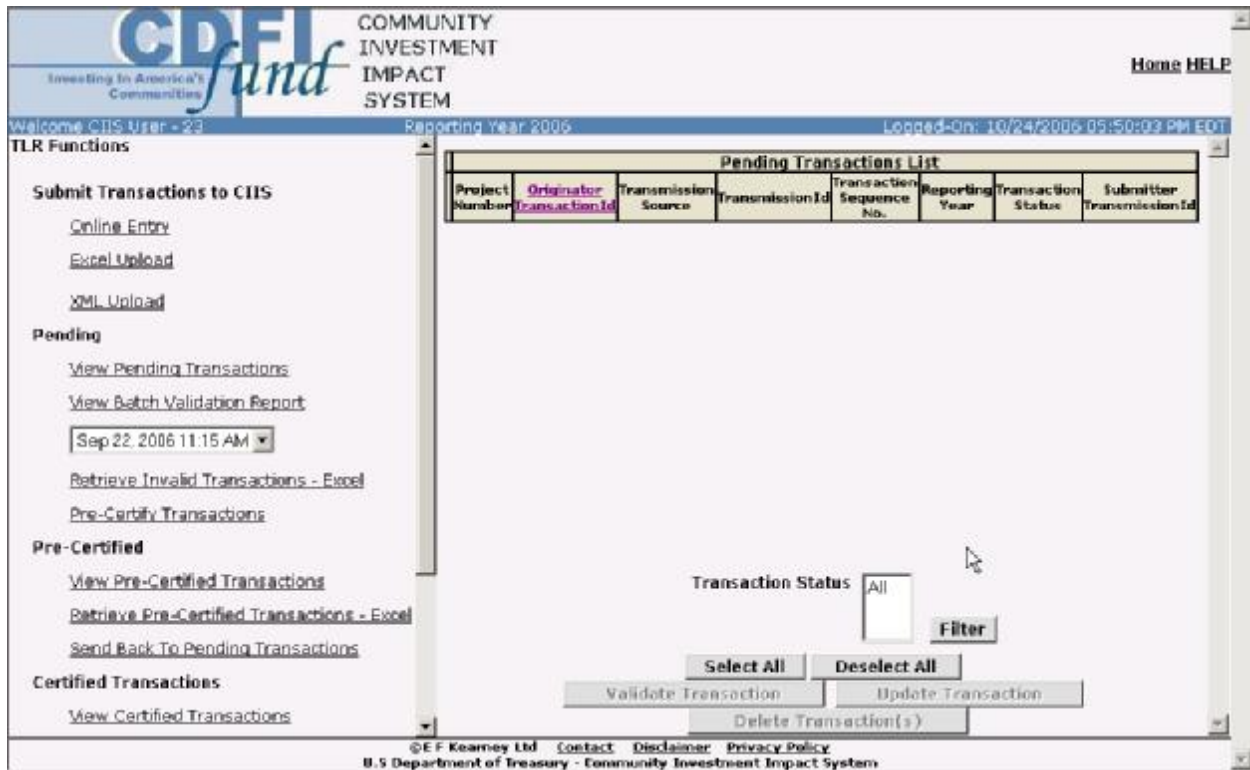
CDFI fund
Investing In America's Communities

COMMUNITY INVESTMENT IMPACT SYSTEM

Home HELP

Welcome CIIS User - 23
Reporting Year 2006
Logged-On: 10/24/2006 05:50:03 PM EDT

TLR Functions

Submit Transactions to CIIS

Online Entry

Excel Upload

XML Upload

Pending

View Pending Transactions

View Batch Validation Report

Sep 22, 2006 11:15 AM

Retrieve Invalid Transactions - Excel

Pre-Certify Transactions

Pre-Certified

View Pre-Certified Transactions

Retrieve Pre-Certified Transactions - Excel

Send Back To Pending Transactions

Certified Transactions

View Certified Transactions

Pending Transactions List

| Project Number | Originator Transaction Id | Transmission Source | Transmission Id | Transaction Sequence No. | Reporting Year | Transaction Status | Submitter Transmission Id |
|---|---|---|---|---|---|---|---|

Transaction Status
All
Filter

Select All
Deselect All
Validate Transaction
Update Transaction
Delete Transaction(s)

©E F Kearney Ltd Contact Disclaimer Privacy Policy
U.S Department of Treasury - Community Investment Impact System